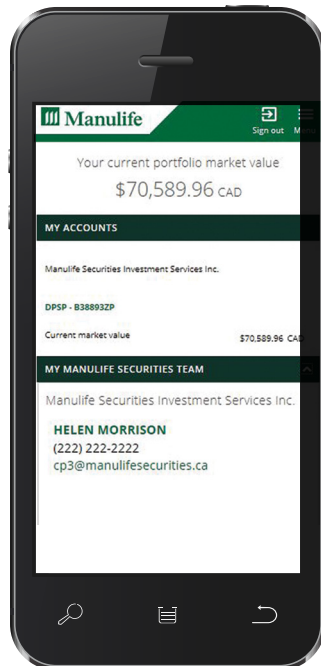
Manulife

Sign out

M

Your current portfolio market value

$70,589.96 CAD

MY ACCOUNTS

Manulife Securities Investment Services Inc.

DPSP - B38893ZP

Current market value

$70,589.96 CA

MY MANULIFE SECURITIES TEAM

Manulife Securities Investment Services Inc.

HELEN MORRISON
(222) 222-2222
cp3@manulifesecurities.ca